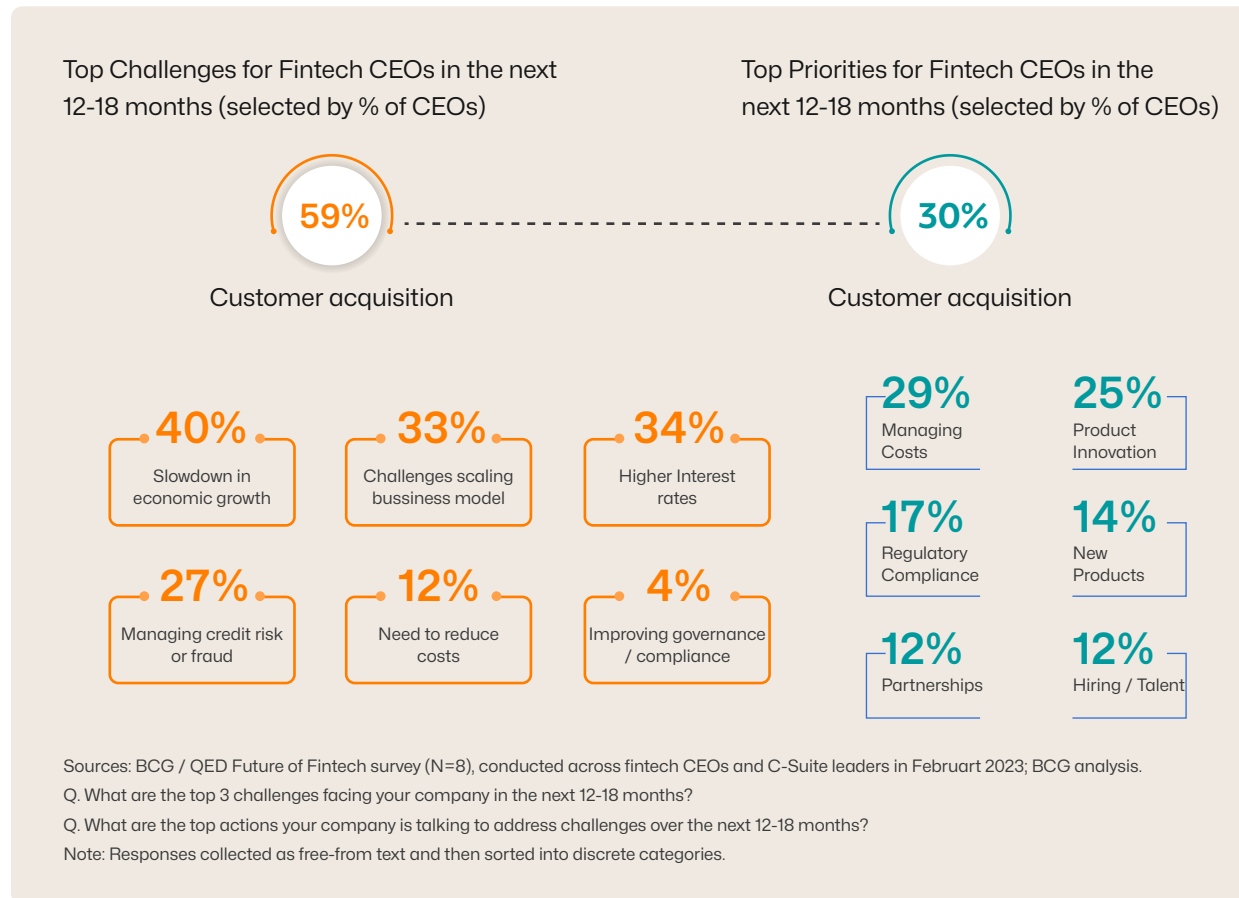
Top Challenges for Fintech CEOs in the next 12-18 months (selected by % of CEOs)

59%

Customer acquisition

40%
Slowdown in economic growth

33%
Challenges scaling bussiness model

34%
Higher Interest rates

27%
Managing credit risk or fraud

12%
Need to reduce costs

4%
Improving governance / compliance

Top Priorities for Fintech CEOs in the next 12-18 months (selected by % of CEOs)

30%

Customer acquisition

29%
Managing Costs

25%
Product Innovation

17%
Regulatory Compliance

14%
New Products

12%
Partnerships

12%
Hiring / Talent

Sources: BCG / QED Future of Fintech survey (N=8), conducted across fintech CEOs and C-Suite leaders in Februart 2023; BCG analysis.
Q. What are the top 3 challenges facing your company in the next 12-18 months?
Q. What are the top actions your company is talking to address challenges over the next 12-18 months?
Note: Responses collected as free-from text and then sorted into discrete categories.